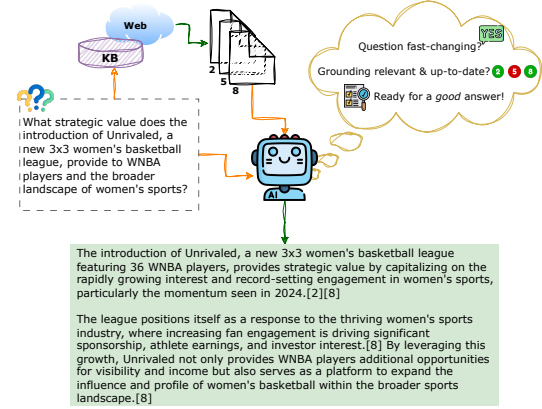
Web

KB

2
5
8

Question fast-changing?

YES

Grounding relevant & up-to-date? 2 5 8

Ready for a *good* answer!

What strategic value does the introduction of Unrivaled, a new 3x3 women's basketball league, provide to WNBA players and the broader landscape of women's sports?

AI

The introduction of Unrivaled, a new 3x3 women's basketball league featuring 36 WNBA players, provides strategic value by capitalizing on the rapidly growing interest and record-setting engagement in women's sports, particularly the momentum seen in 2024.[2][8]

The league positions itself as a response to the thriving women's sports industry, where increasing fan engagement is driving significant sponsorship, athlete earnings, and investor interest.[8] By leveraging this growth, Unrivaled not only provides WNBA players additional opportunities for visibility and income but also serves as a platform to expand the influence and profile of women's basketball within the broader sports landscape.[8]